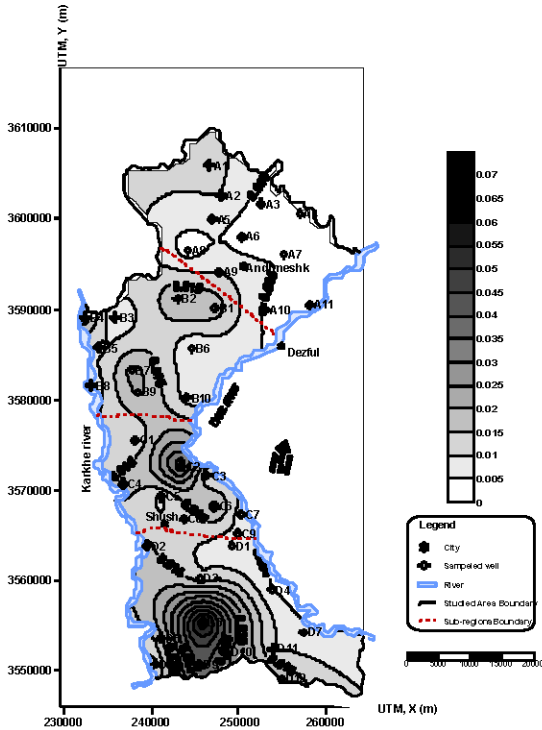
UTM, Y (m)

3610000
3600000
3590000
3580000
3570000
3560000
3550000

230000 240000 250000 260000

UTM, X (m)

A1
A2
A3
A5
A6
A7
A8
A9
Andimeshk
A10
A11
A4
B2
B1
B3
B5
B6
Dezful
B7
B9
B10
B8
Karkhe river
C1
C2
C3
C4
C5
C6
C7
C8
Shush
C9
D1
D2
D3
D4
D7
D10
D11
D9

0.07
0.065
0.06
0.055
0.05
0.045
0.04
0.035
0.03
0.025
0.02
0.015
0.01
0.005
0

Legend
City
Sampeled well
River
Studied Area Boundary
Sub-regions Boundary

0 5000 10000 15000 20000